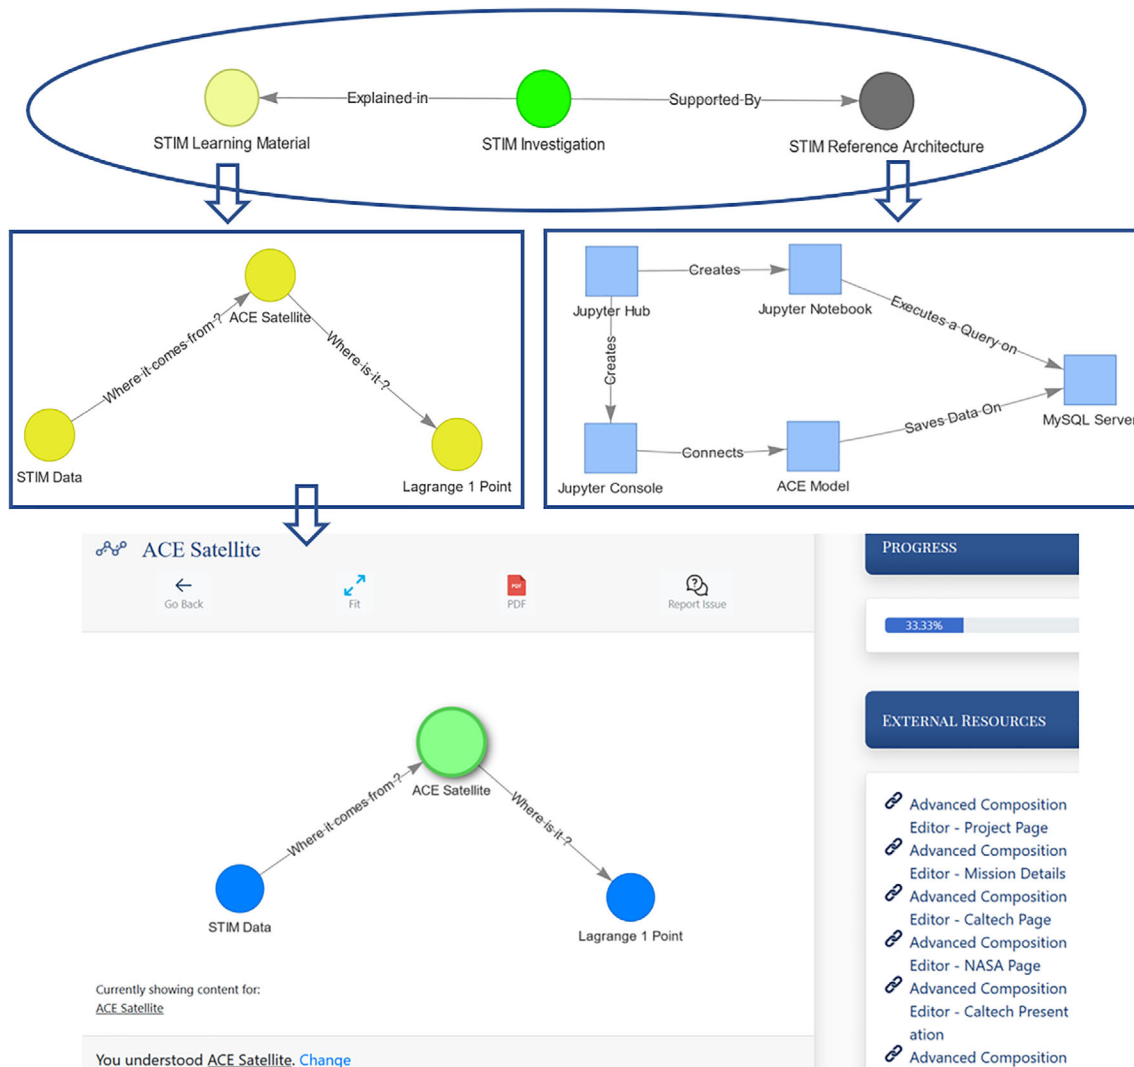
STIM Learning Material
Explained-in
STIM Investigation
Supported-By
STIM Reference Architecture

ACE Satellite
Where-it-comes-from-?
Where-is-it-?
STIM Data
Lagrange 1 Point

Jupyter Hub
Creates
Jupyter Notebook
Executes-a-Query-on
Creates
MySQL Server
Saves-Data-On
Jupyter Console
Connects
ACE Model

ACE Satellite
Go Back
Fit
PDF
PDF
Report Issue

ACE Satellite
Where-it-comes-from-?
Where-is-it-?
STIM Data
Lagrange 1 Point

Currently showing content for:
ACE Satellite

You understood ACE Satellite. Change

Progress
33.33%

External Resources

Advanced Composition Editor - Project Page
Advanced Composition Editor - Mission Details
Advanced Composition Editor - Caltech Page
Advanced Composition Editor - NASA Page
Advanced Composition Editor - Caltech Presentation
Advanced Composition